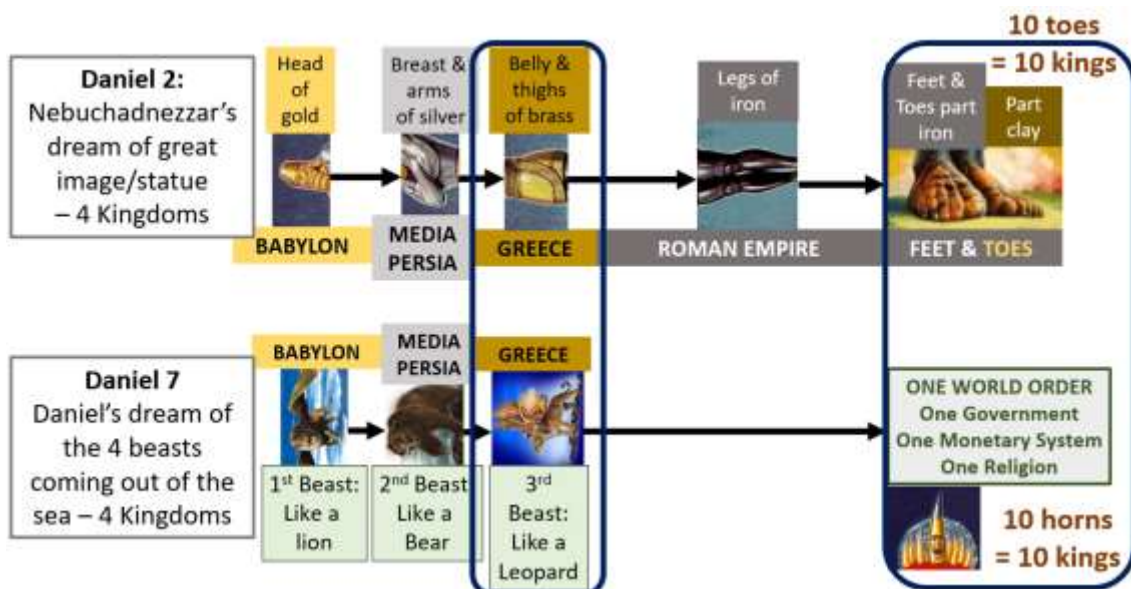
10 toes = 10 kings

Daniel 2: Nebuchadnezzar's dream of great image/statue – 4 Kingdoms

Head of gold

Breast & arms of silver

Belly & thighs of brass

Legs of iron

Feet & Toes part iron

Part clay

BABYLON

MEDIA PERSIA

GREECE

ROMAN EMPIRE

FEET & TOES

Daniel 7 Daniel's dream of the 4 beasts coming out of the sea – 4 Kingdoms

BABYLON

MEDIA PERSIA

GREECE

1$^{st}$ Beast: Like a lion

2$^{nd}$ Beast Like a Bear

3$^{rd}$ Beast: Like a Leopard

ONE WORLD ORDER
One Government
One Monetary System
One Religion

10 horns = 10 kings